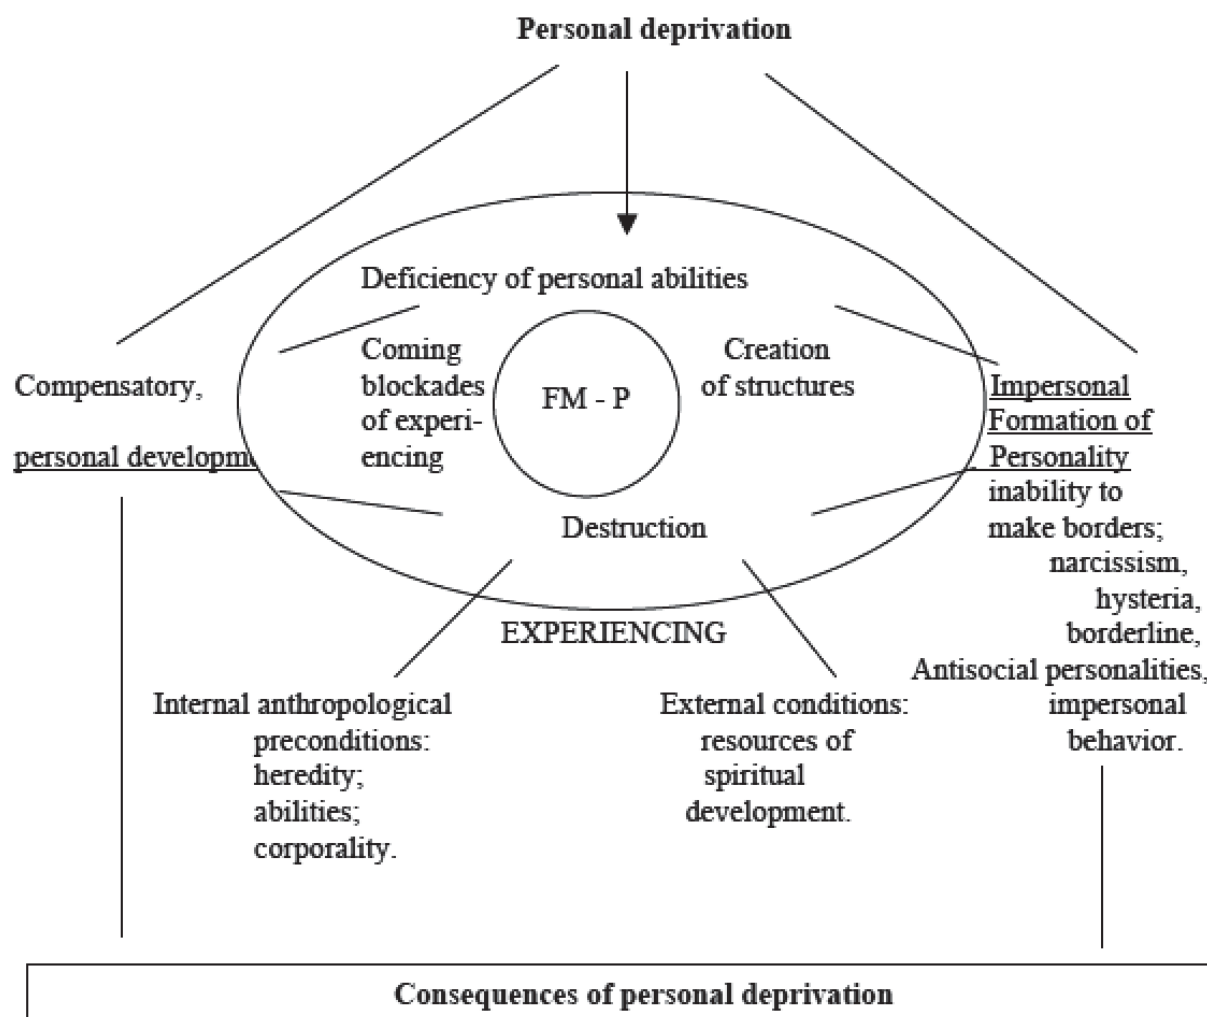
Personal deprivation

Deficiency of personal abilities

Compensatory,

personal developm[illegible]

Coming blockades of experiencing

FM - P

Creation of structures

Impersonal Formation of Personality inability to make borders; narcissism, hysteria, borderline, Antisocial personalities, impersonal behavior.

Destruction

EXPERIENCING

Internal anthropological preconditions: heredity; abilities; corporality.

External conditions: resources of spiritual development.

Consequences of personal deprivation